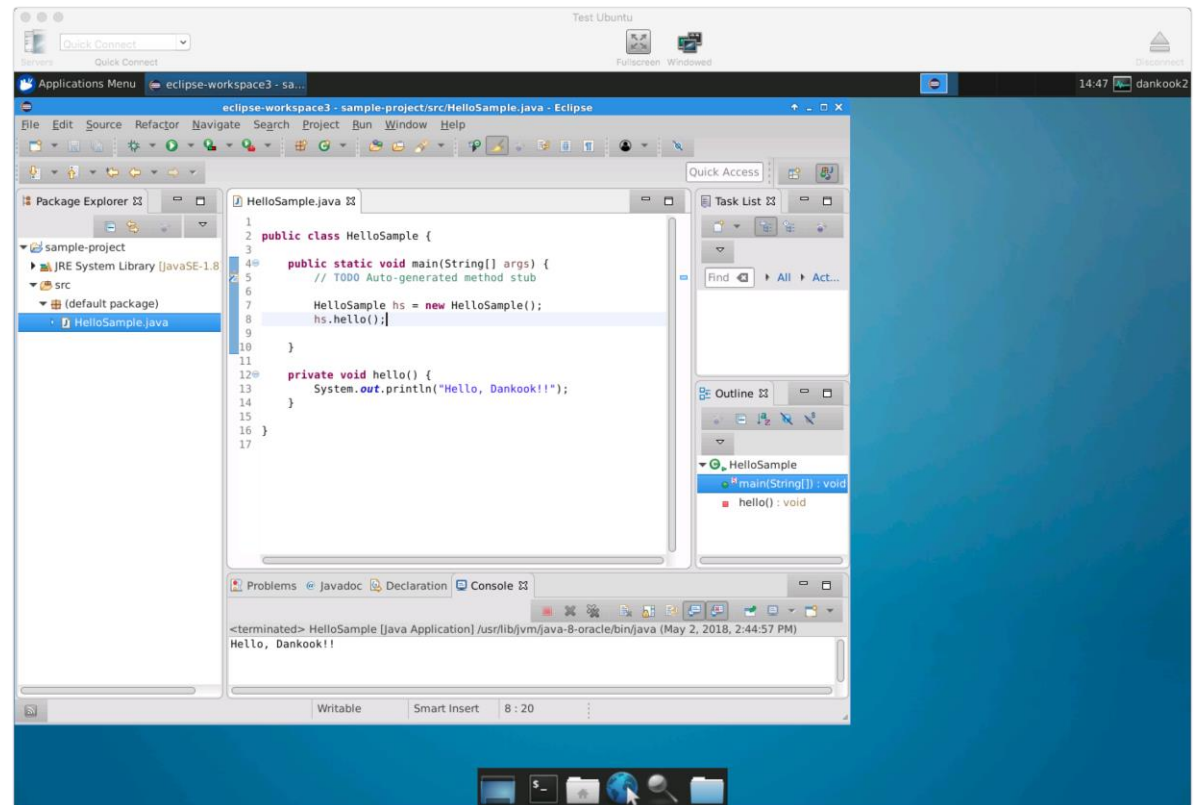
Test Ubuntu

Quick Connect
Servers Quick Connect
Fullscreen Windowed
Disconnect

Applications Menu eclipse-workspace3 - sa...
14:47 dankook2

eclipse-workspace3 - sample-project/src/HelloSample.java - Eclipse

File Edit Source Refactor Navigate Search Project Run Window Help

Quick Access

Package Explorer
sample-project
JRE System Library [JavaSE-1.8
src
(default package)
HelloSample.java

HelloSample.java

```
1
2  public class HelloSample {
3
4      public static void main(String[] args) {
5          // TODO Auto-generated method stub
6
7          HelloSample hs = new HelloSample();
8          hs.hello();
9
10     }
11
12     private void hello() {
13         System.out.println("Hello, Dankook!!");
14     }
15
16 }
17
```

Task List
Find All Act...

Outline
HelloSample
main(String[]) : void
hello() : void

Problems Javadoc Declaration Console

<terminated> HelloSample [Java Application] /usr/lib/jvm/java-8-oracle/bin/java (May 2, 2018, 2:44:57 PM)
Hello, Dankook!!

Writable Smart Insert 8 : 20